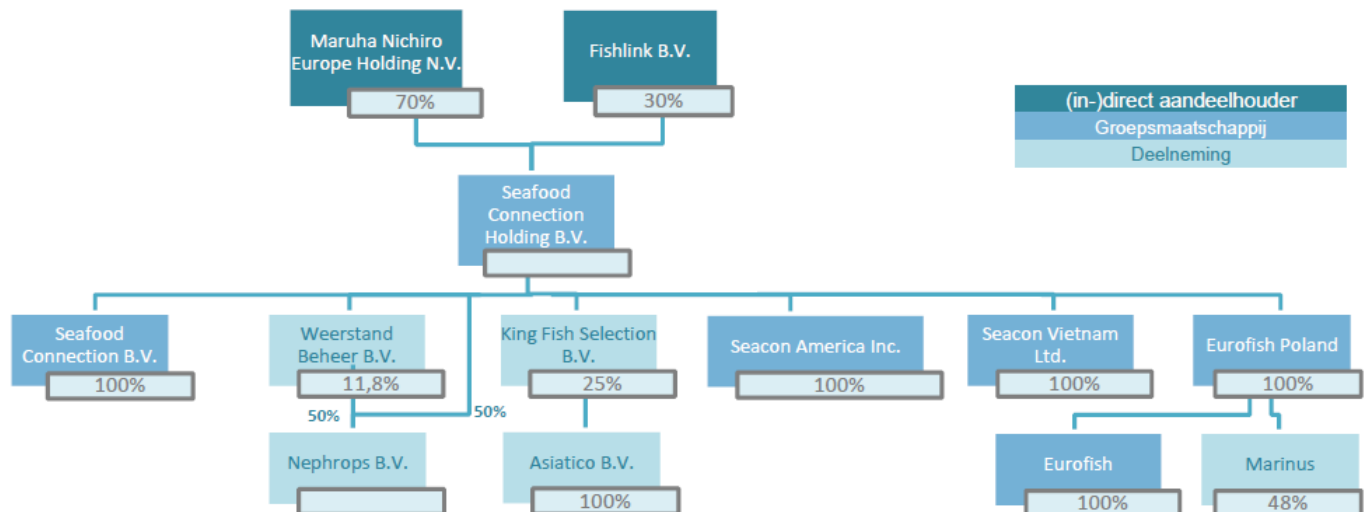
Maruha Nichiro Europe Holding N.V.
70%

Fishlink B.V.
30%

(in-)direct aandeelhouder
Groepsmaatschappij
Deelneming

Seafood Connection Holding B.V.

Seafood Connection B.V.
100%

Weerstand Beheer B.V.
11,8%

King Fish Selection B.V.
25%

Seacon America Inc.
100%

Seacon Vietnam Ltd.
100%

Eurofish Poland
100%

50%
50%

Nephrops B.V.

Asiatico B.V.
100%

Eurofish
100%

Marinus
48%